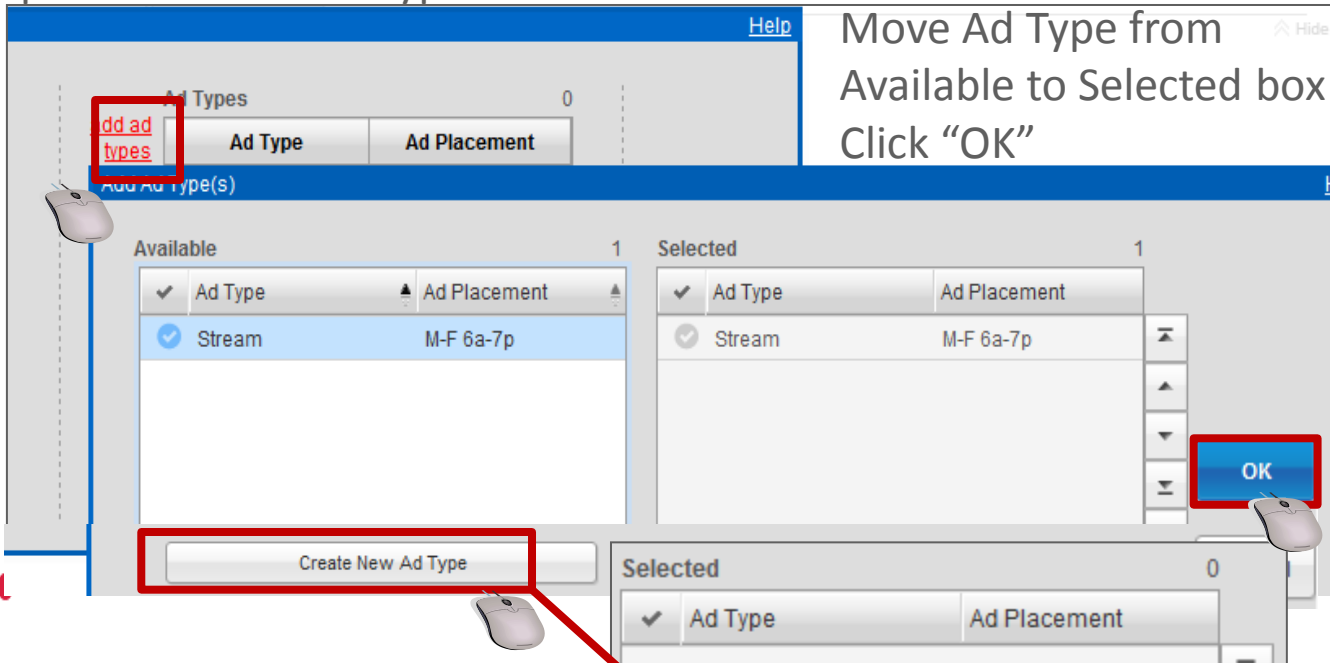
Help

Move Ad Type from Available to Selected box
Click “OK”

Hide

Ad Types 0

Add ad types

| Ad Type | Ad Placement |
|---|---|

Add Ad Type(s)

Available 1

| ✔ | Ad Type | Ad Placement |
|---|---|---|
| | Stream | M-F 6a-7p |

Selected 1

| ✔ | Ad Type | Ad Placement |
|---|---|---|
| | Stream | M-F 6a-7p |

OK

Create New Ad Type

Selected 0

| ✔ | Ad Type | Ad Placement |
|---|---|---|